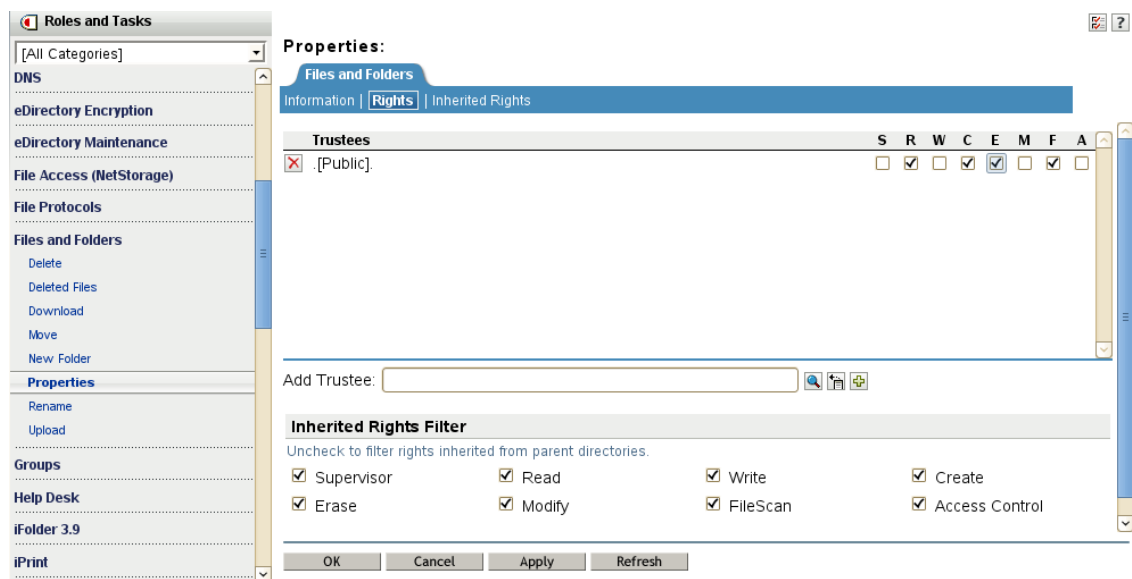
Roles and Tasks

[All Categories]

DNS

eDirectory Encryption

eDirectory Maintenance

File Access (NetStorage)

File Protocols

Files and Folders

Delete

Deleted Files

Download

Move

New Folder

Properties

Rename

Upload

Groups

Help Desk

iFolder 3.9

iPrint

?

Properties:

Files and Folders

Information | Rights | Inherited Rights

| | Trustees | S | R | W | C | E | M | F | A |
|---|---|---|---|---|---|---|---|---|---|
| ☒ | .[Public]. | ☐ | ☑ | ☐ | ☑ | ☑ | ☐ | ☑ | ☐ |

Add Trustee:

Inherited Rights Filter

Uncheck to filter rights inherited from parent directories.

☑ Supervisor ☑ Read ☑ Write ☑ Create

☑ Erase ☑ Modify ☑ FileScan ☑ Access Control

OK Cancel Apply Refresh